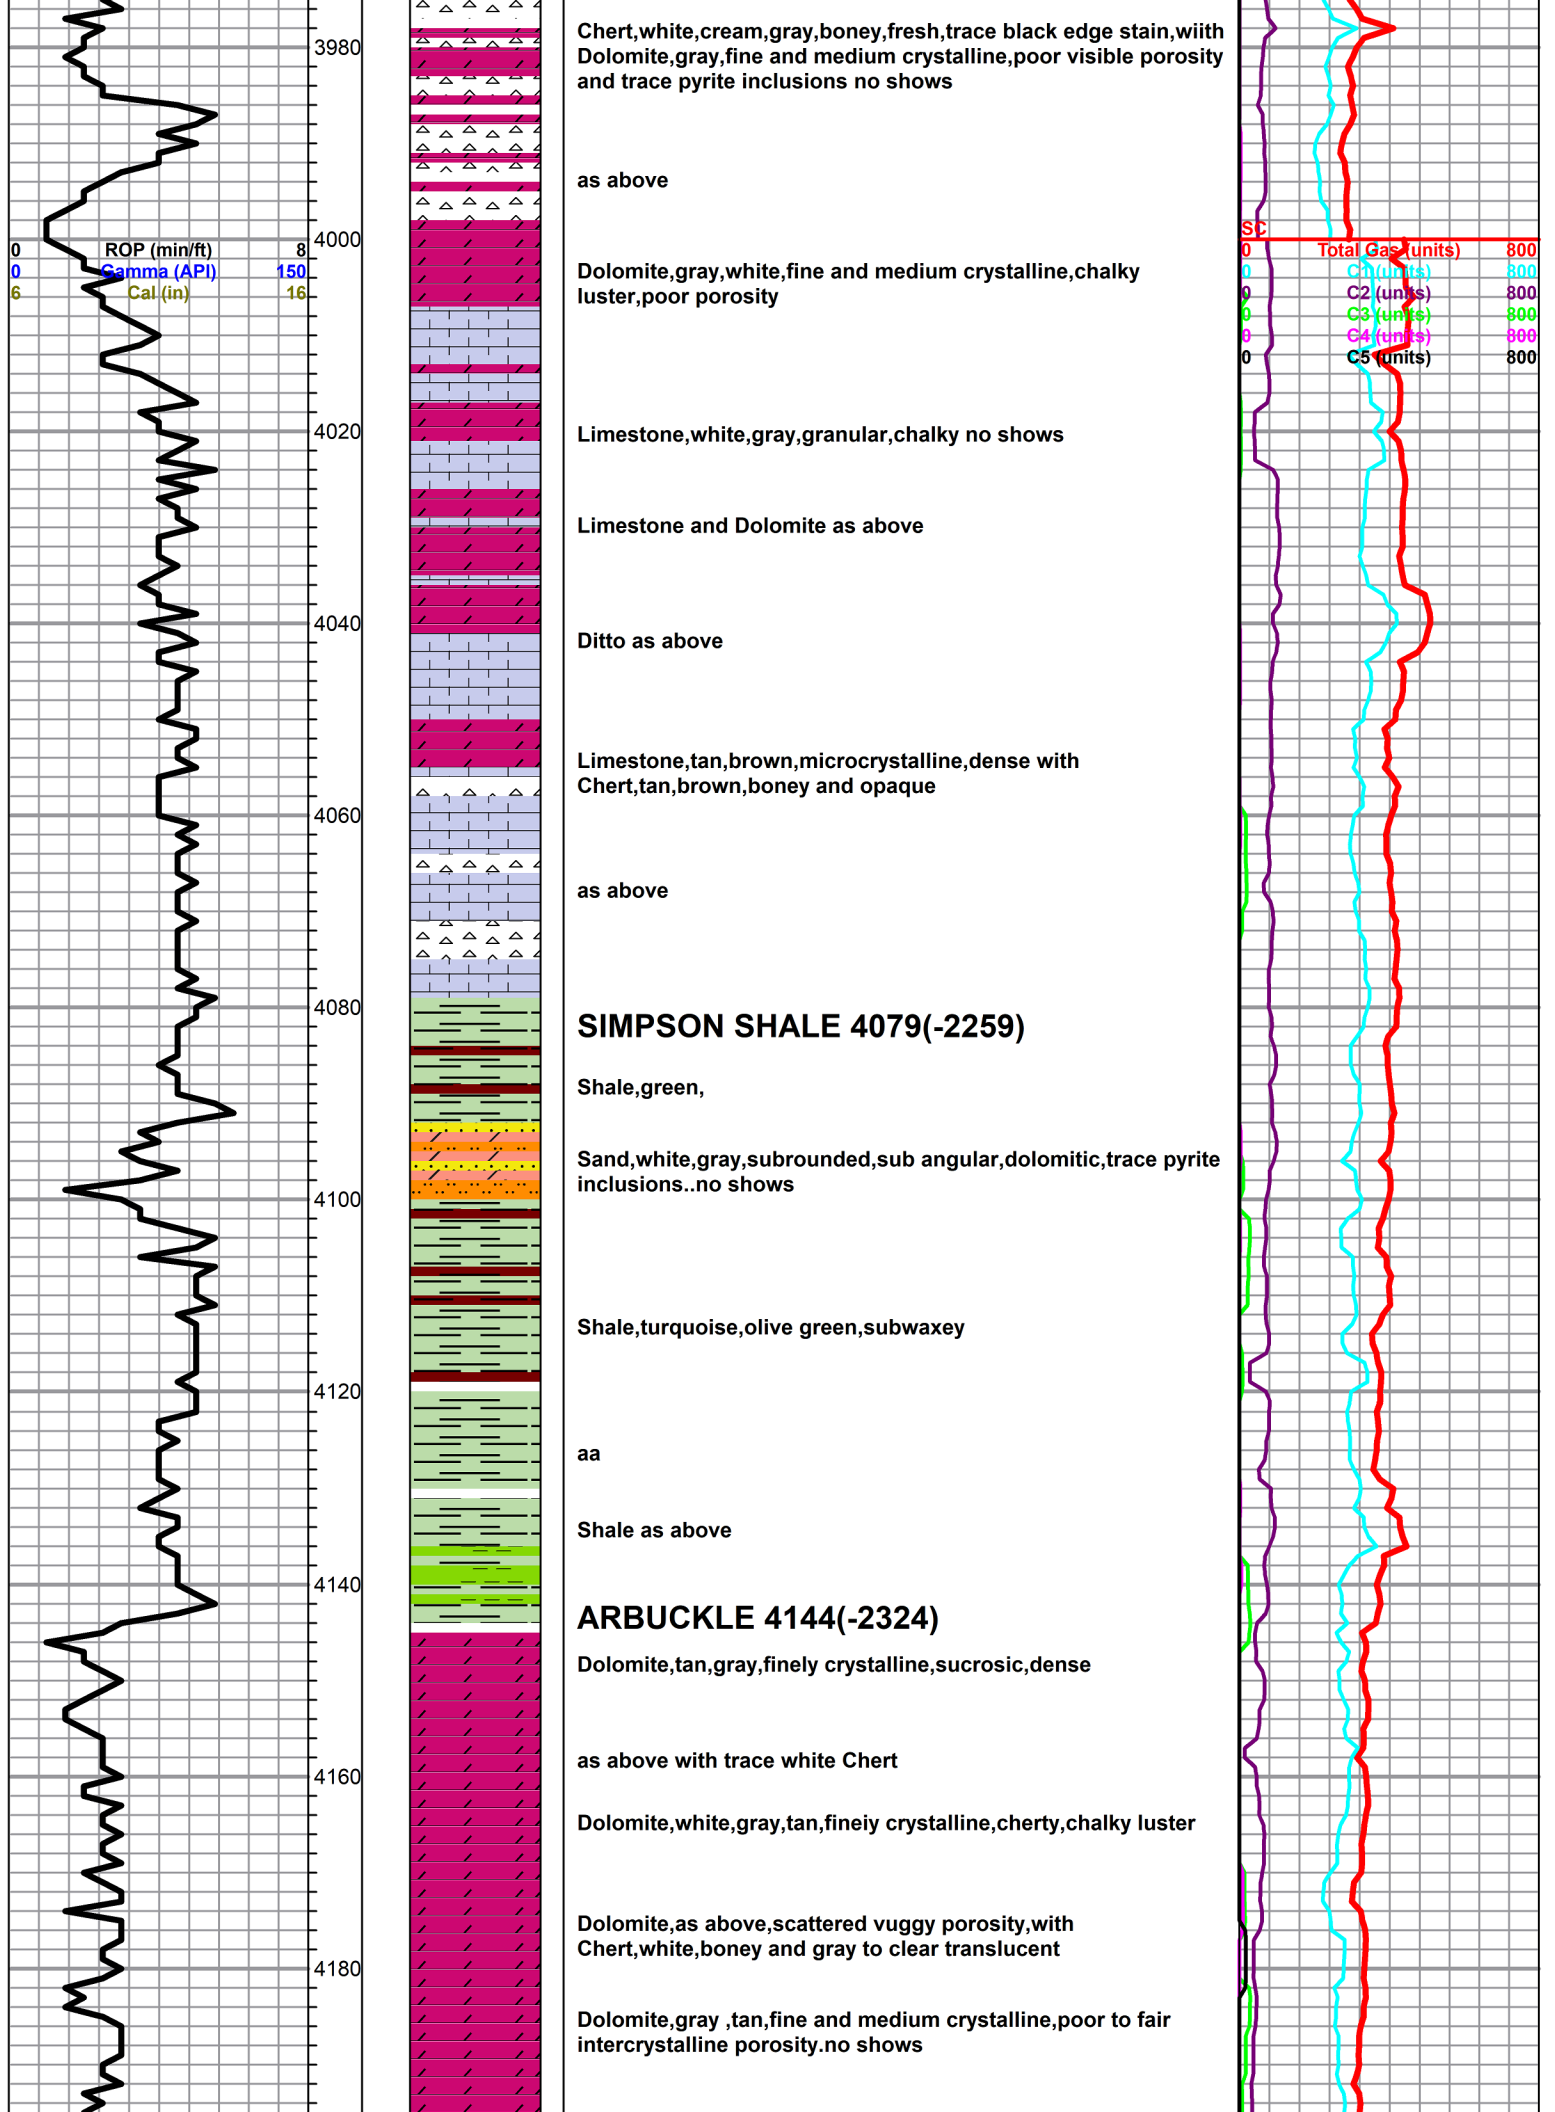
3980

Chert,white,cream,gray,boney,fresh,trace black edge stain,wiith Dolomite,gray,fine and medium crystalline,poor visible porosity and trace pyrite inclusions no shows

as above

0 ROP (min/ft) 8
0 Gamma (API) 150
6 Cal (in) 16

4000

SC
0 Total Gas (units) 800
0 C1 (units) 800
0 C2 (units) 800
0 C3 (units) 800
0 C4 (units) 800
0 C5 (units) 800

Dolomite,gray,white,fine and medium crystalline,chalky luster,poor porosity

4020

Limestone,white,gray,granular,chalky no shows

Limestone and Dolomite as above

4040

Ditto as above

Limestone,tan,brown,microcrystalline,dense with Chert,tan,brown,boney and opaque

4060

as above

4080

SIMPSON SHALE 4079(-2259)

Shale,green,

Sand,white,gray,subrounded,sub angular,dolomitic,trace pyrite inclusions..no shows

4100

Shale,turquoise,olive green,subwaxey

4120

aa

Shale as above

4140

ARBUCKLE 4144(-2324)

Dolomite,tan,gray,finely crystalline,sucrosic,dense

as above with trace white Chert

4160

Dolomite,white,gray,tan,fineiy crystalline,cherty,chalky luster

Dolomite,as above,scattered vuggy porosity,with Chert,white,boney and gray to clear translucent

4180

Dolomite,gray ,tan,fine and medium crystalline,poor to fair intercrystalline porosity.no shows